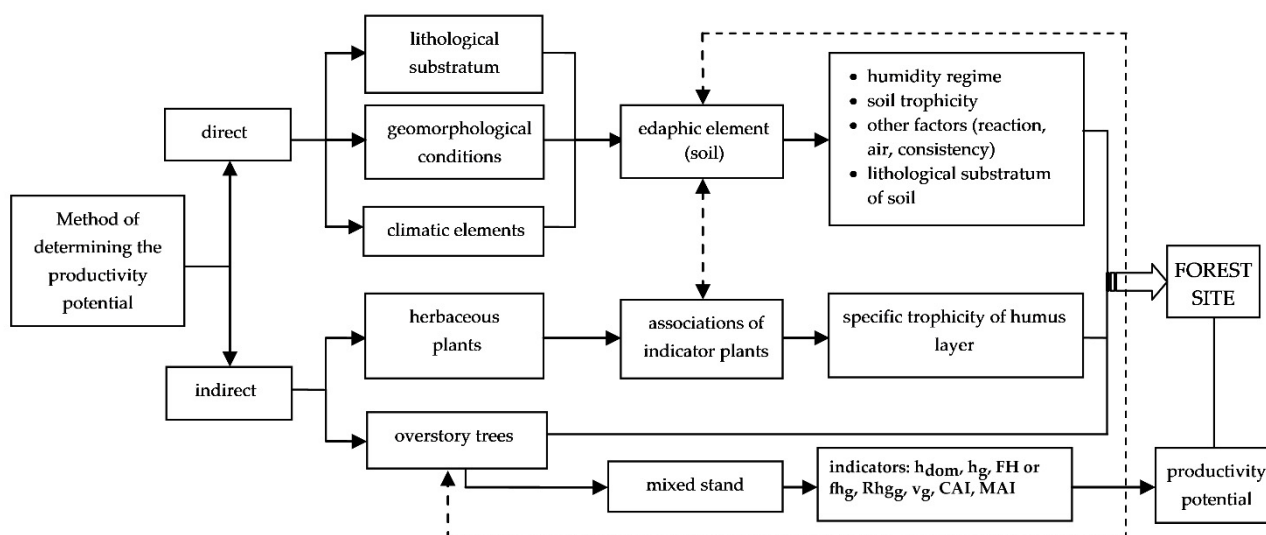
Method of determining the productivity potential

direct

indirect

lithological substratum

geomorphological conditions

climatic elements

edaphic element (soil)

• humidity regime
• soil trophicity
• other factors (reaction, air, consistency)
• lithological substratum of soil

herbaceous plants

associations of indicator plants

specific trophicity of humus layer

overstory trees

mixed stand

indicators: $h_{dom}$, $h_g$, FH or $fh_g$, $Rh_{gg}$, $v_g$, CAI, MAI

FOREST SITE

productivity potential